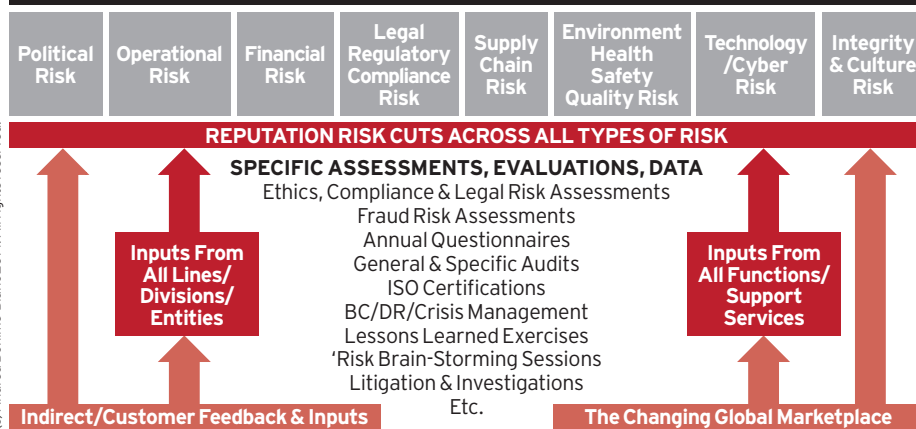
Political Risk

Operational Risk

Financial Risk

Legal Regulatory Compliance Risk

Supply Chain Risk

Environment Health Safety Quality Risk

Technology /Cyber Risk

Integrity & Culture Risk

REPUTATION RISK CUTS ACROSS ALL TYPES OF RISK

SPECIFIC ASSESSMENTS, EVALUATIONS, DATA
Ethics, Compliance & Legal Risk Assessments
Fraud Risk Assessments
Annual Questionnaires
General & Specific Audits
ISO Certifications
BC/DR/Crisis Management
Lessons Learned Exercises
'Risk Brain-Storming Sessions
Litigation & Investigations
Etc.

Inputs From All Lines/ Divisions/ Entities

Inputs From All Functions/ Support Services

Indirect/Customer Feedback & Inputs

The Changing Global Marketplace